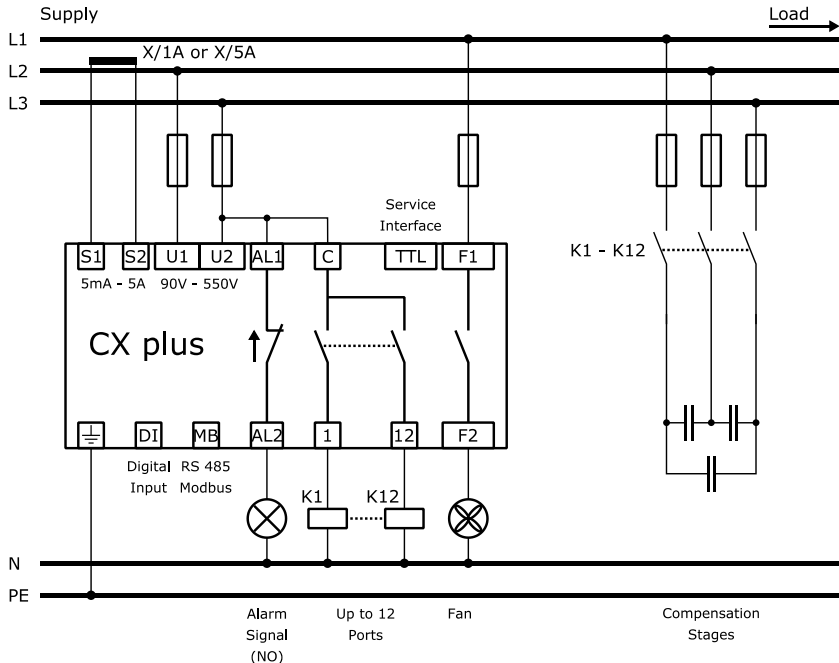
Supply

Load

L1

L2

L3

X/1A or X/5A

Service Interface

S1 S2 U1 U2 AL1 C TTL F1

5mA - 5A 90V - 550V

CX plus

DI MB AL2 1 12 F2

Digital Input

RS 485 Modbus

K1 - K12

K1 K12

N

PE

Alarm Signal (NO)

Up to 12 Ports

Fan

Compensation Stages